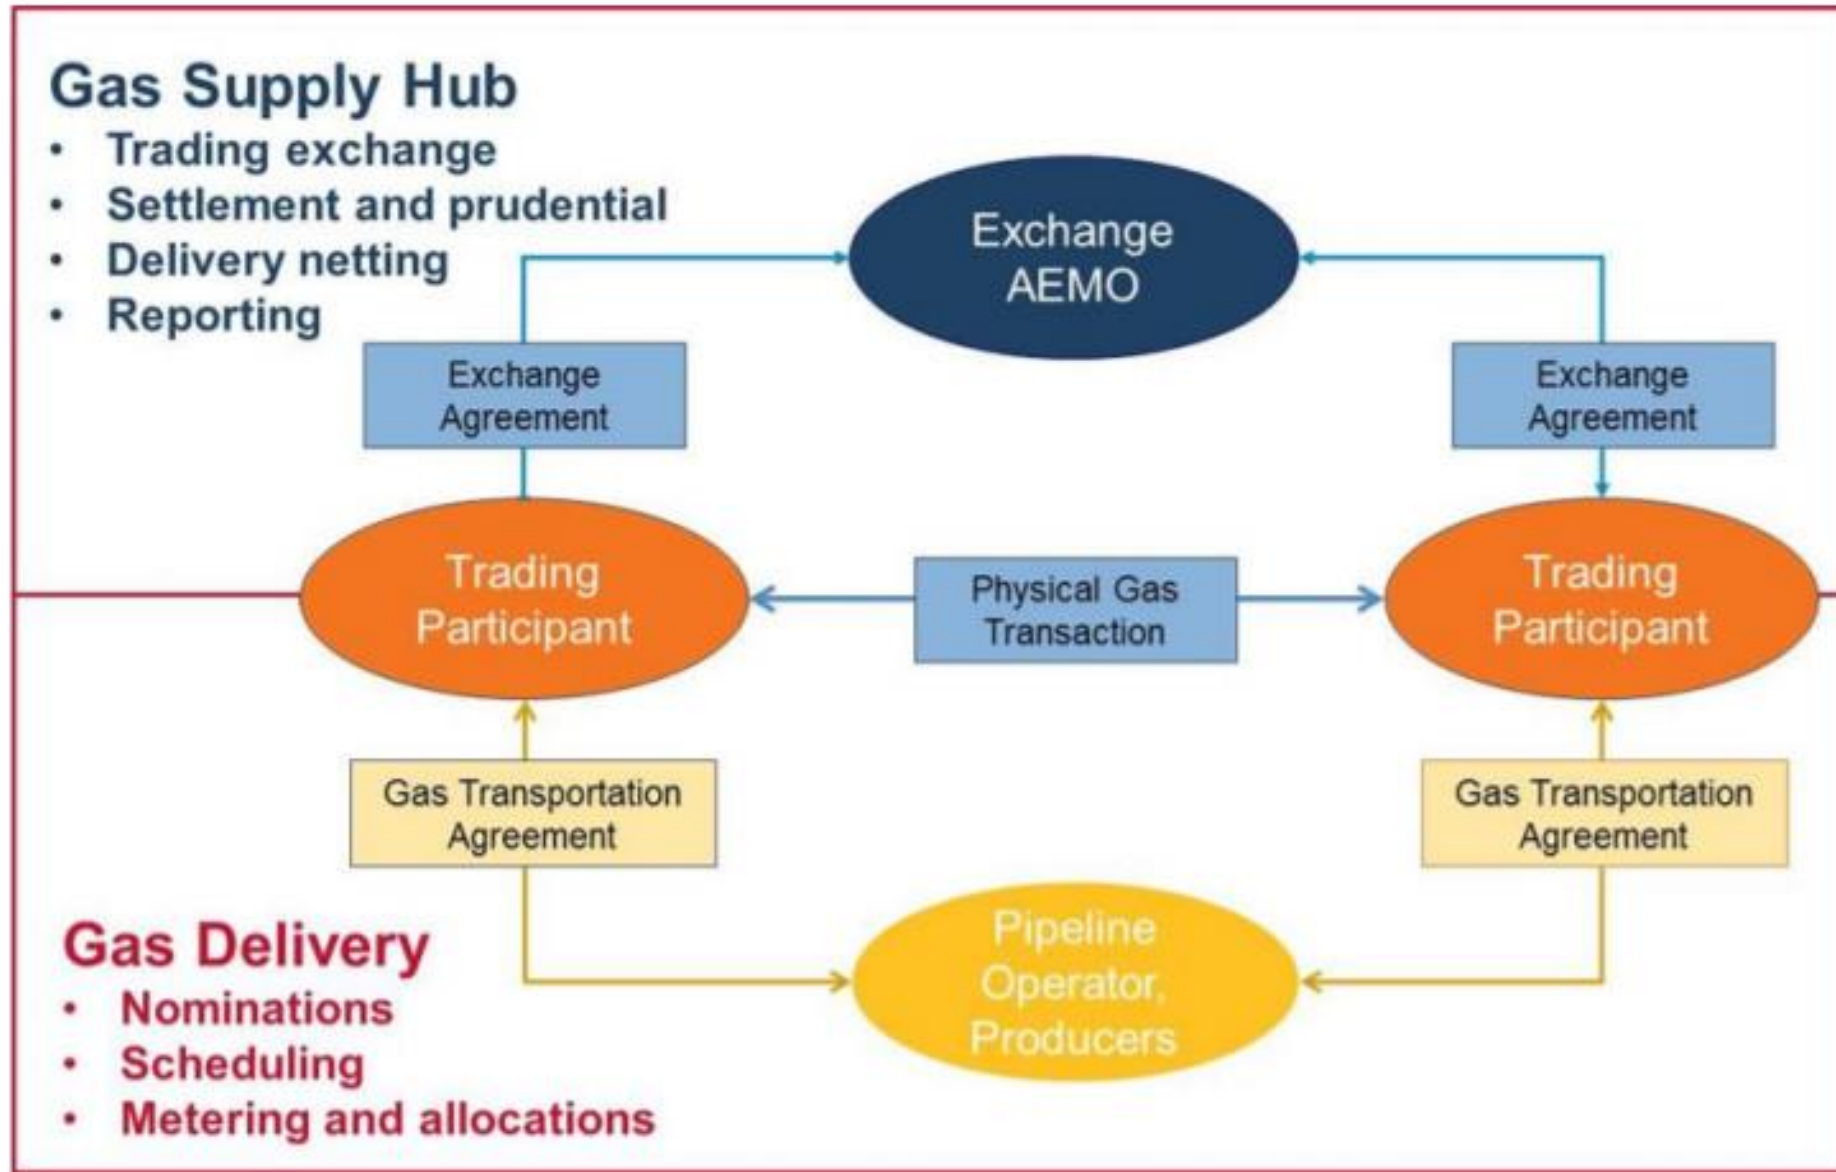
Gas Supply Hub
- Trading exchange
- Settlement and prudential
- Delivery netting
- Reporting

Exchange AEMO

Exchange Agreement

Exchange Agreement

Trading Participant

Physical Gas Transaction

Trading Participant

Gas Transportation Agreement

Gas Transportation Agreement

Gas Delivery
- Nominations
- Scheduling
- Metering and allocations

Pipeline Operator, Producers